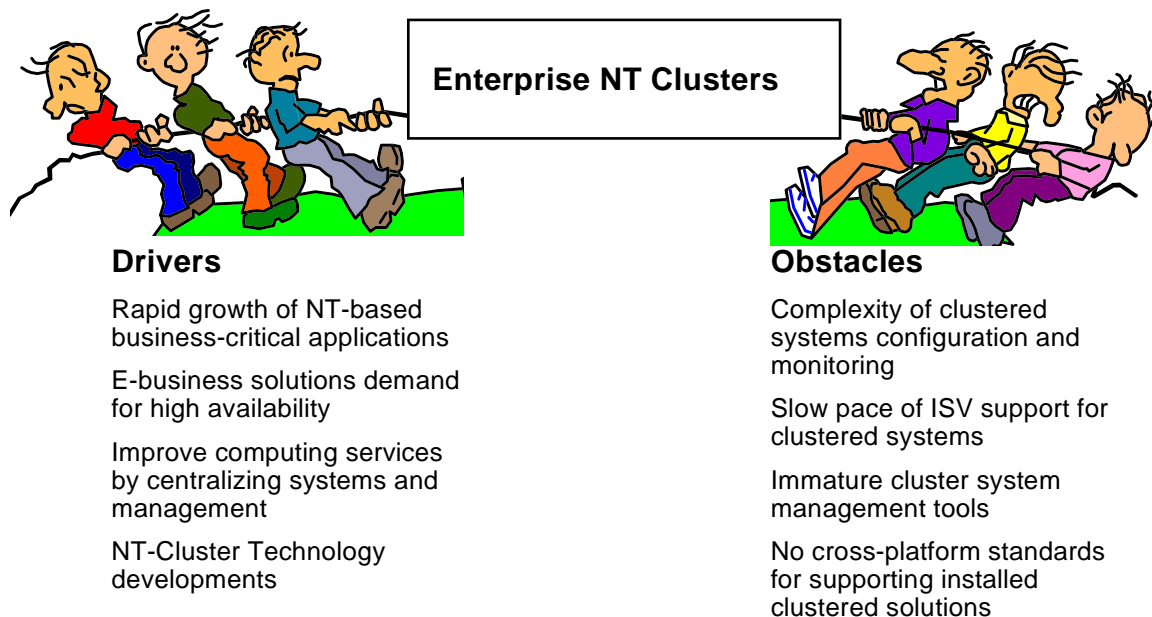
Enterprise NT Clusters

Drivers

Rapid growth of NT-based business-critical applications

E-business solutions demand for high availability

Improve computing services by centralizing systems and management

NT-Cluster Technology developments

Obstacles

Complexity of clustered systems configuration and monitoring

Slow pace of ISV support for clustered systems

Immature cluster system management tools

No cross-platform standards for supporting installed clustered solutions